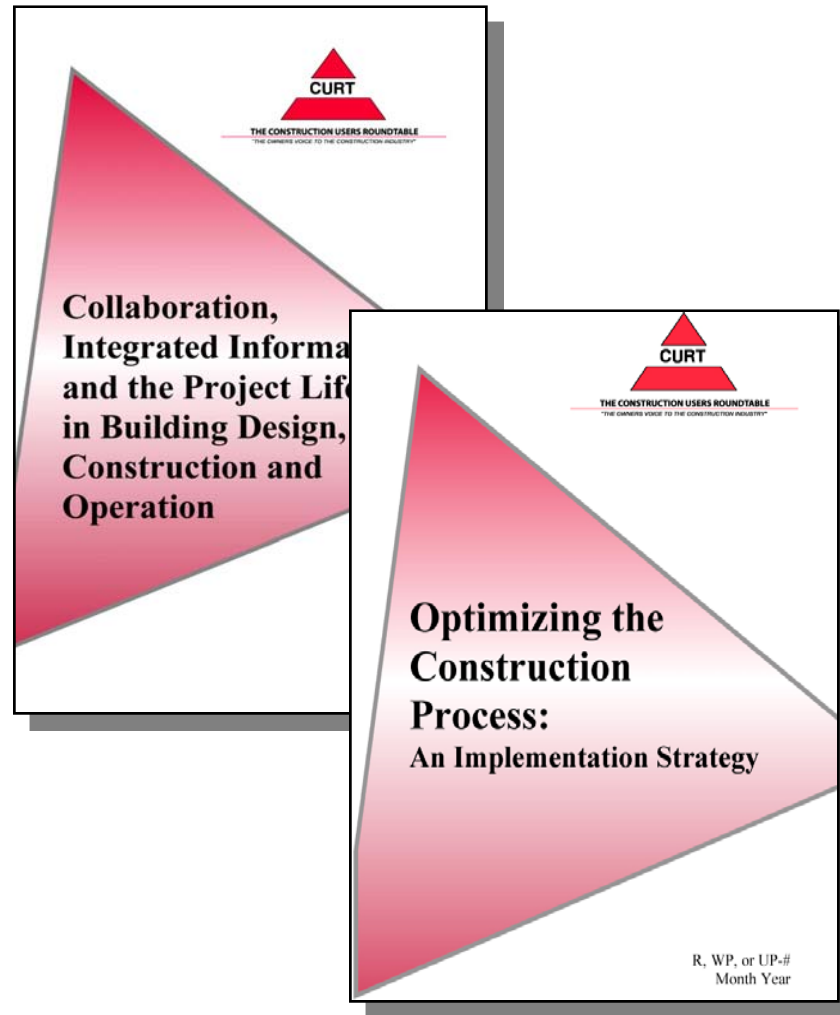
CURT
THE CONSTRUCTION USERS ROUNDTABLE
"THE OWNERS VOICE TO THE CONSTRUCTION INDUSTRY"

Collaboration, Integrated Informa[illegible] and the Project Life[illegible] in Building Design, Construction and Operation

CURT
THE CONSTRUCTION USERS ROUNDTABLE
"THE OWNERS VOICE TO THE CONSTRUCTION INDUSTRY"

Optimizing the Construction Process:
An Implementation Strategy

R, WP, or UP-#
Month Year